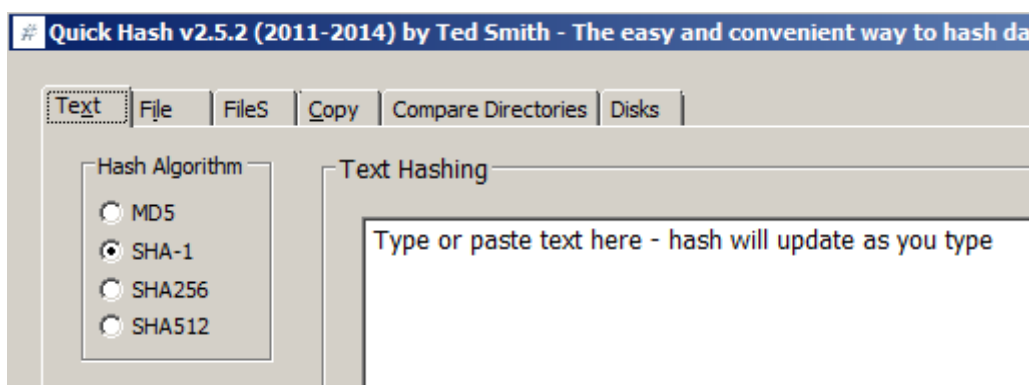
# Quick Hash v2.5.2 (2011-2014) by Ted Smith - The easy and convenient way to hash da

Text | File | FileS | Copy | Compare Directories | Disks

Hash Algorithm
MD5
SHA-1
SHA256
SHA512

Text Hashing

Type or paste text here - hash will update as you type